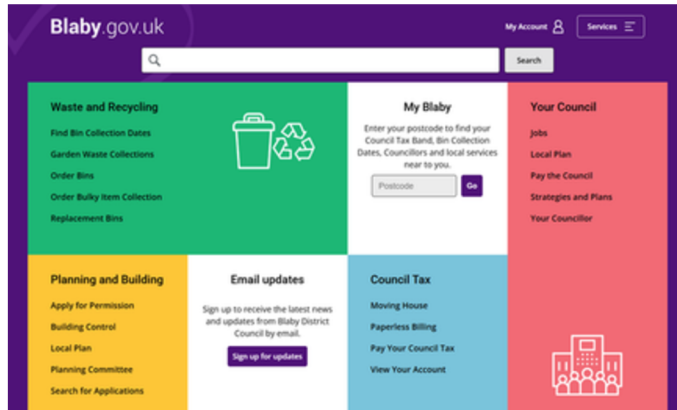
Blaby.gov.uk

My Account

Services

Search

Waste and Recycling

Find Bin Collection Dates

Garden Waste Collections

Order Bins

Order Bulky Item Collection

Replacement Bins

My Blaby

Enter your postcode to find your Council Tax Band, Bin Collection Dates, Councillors and local services near to you.

Postcode

Go

Your Council

Jobs

Local Plan

Pay the Council

Strategies and Plans

Your Councillor

Planning and Building

Apply for Permission

Building Control

Local Plan

Planning Committee

Search for Applications

Email updates

Sign up to receive the latest news and updates from Blaby District Council by email.

Sign up for updates

Council Tax

Moving House

Paperless Billing

Pay Your Council Tax

View Your Account